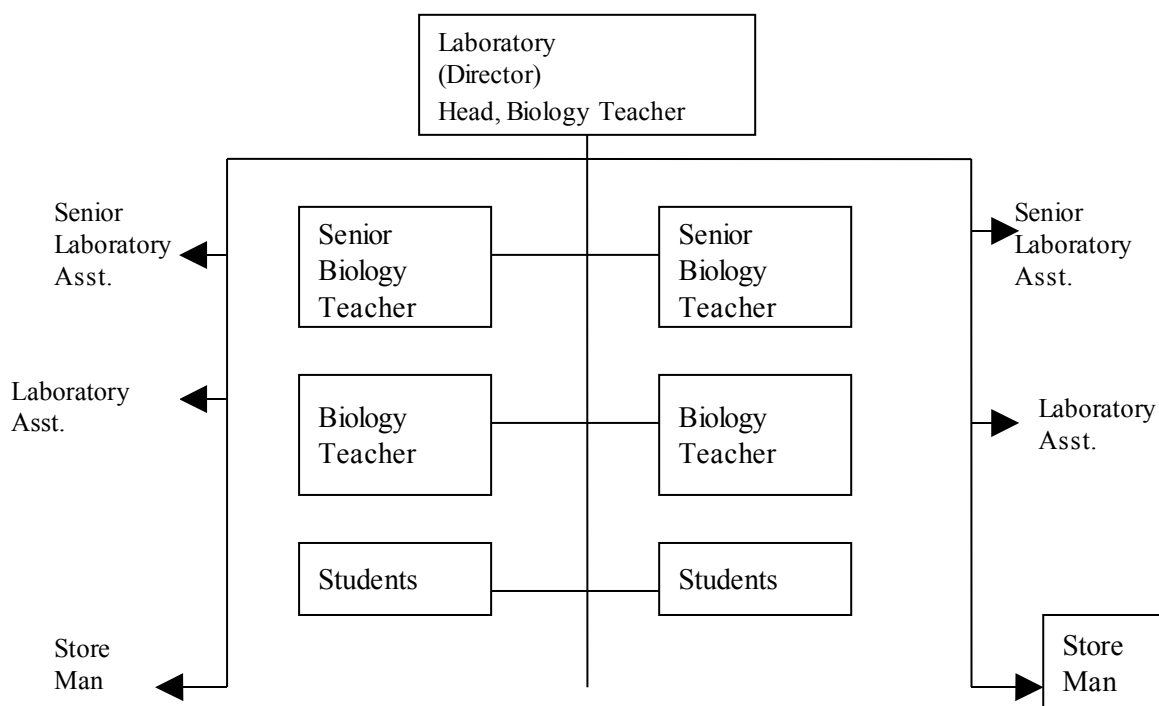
Laboratory (Director)
Head, Biology Teacher

Senior Laboratory Asst.

Senior Biology Teacher

Senior Biology Teacher

Senior Laboratory Asst.

Laboratory Asst.

Biology Teacher

Biology Teacher

Laboratory Asst.

Students

Students

Store Man

Store Man